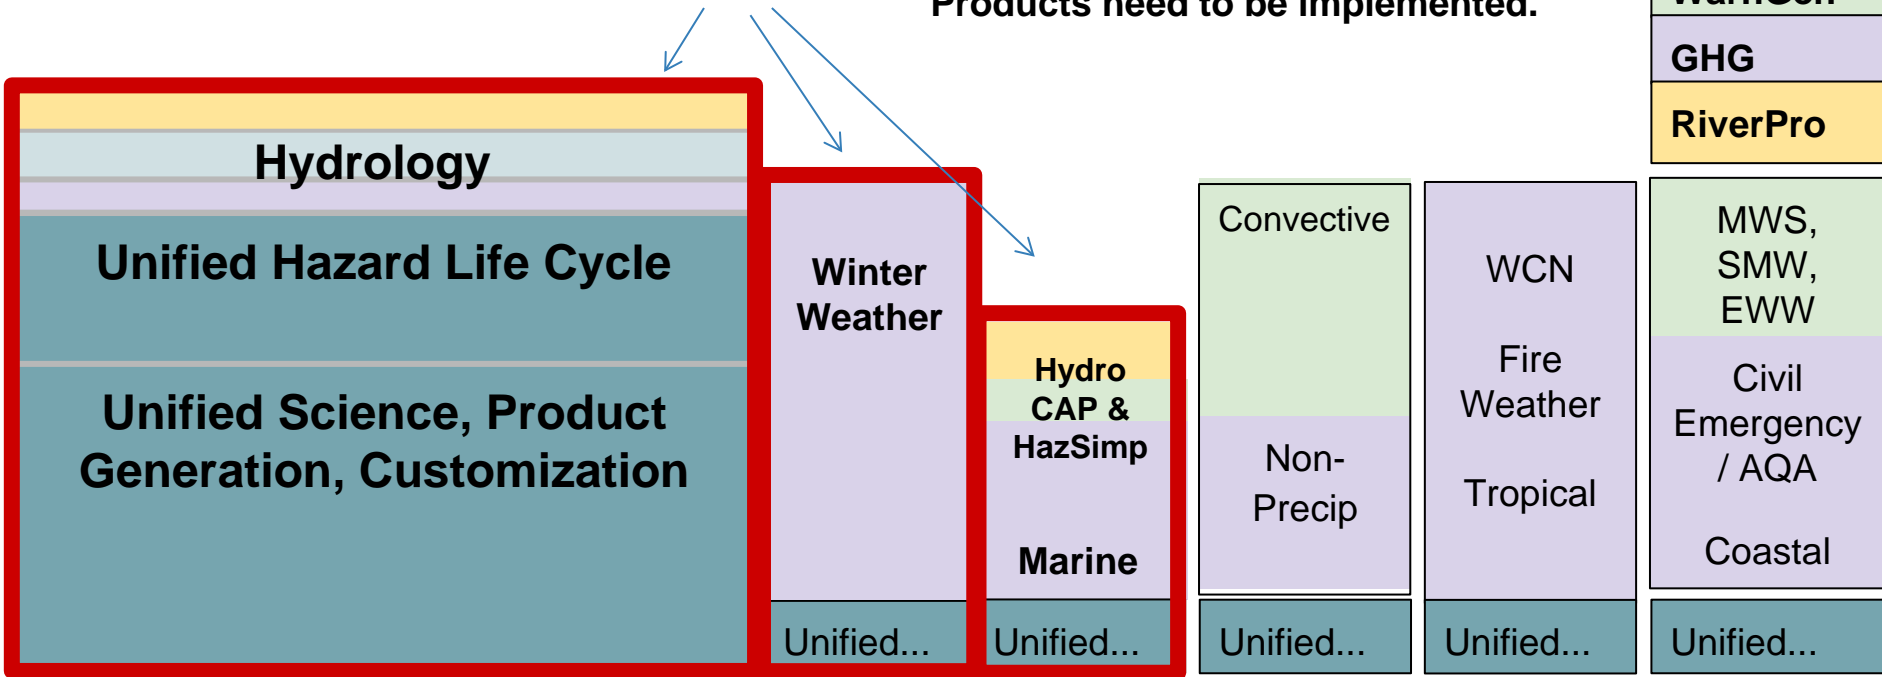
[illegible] Products need to be implemented.

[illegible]

GHG

RiverPro

Hydrology

Unified Hazard Life Cycle

Unified Science, Product Generation, Customization

Winter Weather

Unified...

Hydro CAP & HazSimp

Marine

Unified...

Convective

Non-Precip

Unified...

WCN

Fire Weather

Tropical

Unified...

MWS, SMW, EWW

Civil Emergency / AQA

Coastal

Unified...